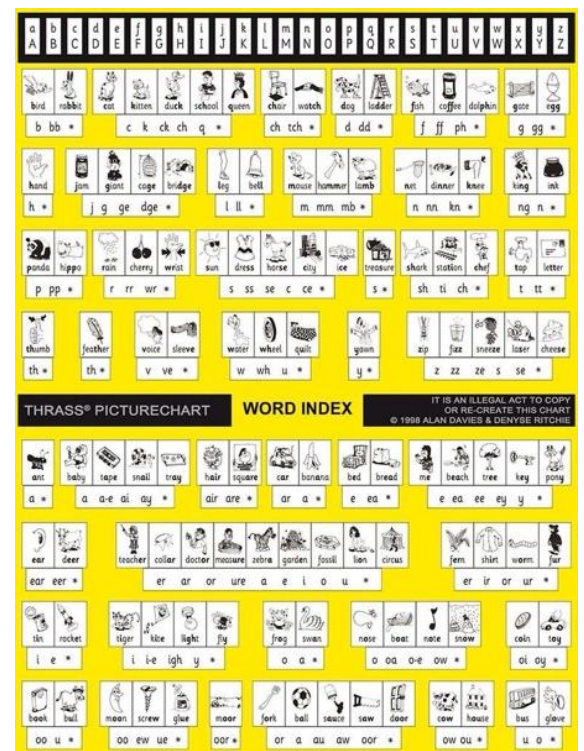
a b c d e f g h i j k l m n o p q r s t u v w x y z
A B C D E F G H I J K L M N O P Q R S T U V W X Y Z

bird rabbit
b bb *

cat kitten duck school queen
c k ck ch q *

chair watch
ch tch *

dog ladder
d dd *

fish coffee dolphin
f ff ph *

gate egg
g gg *

hand
h *

jam giant cage bridge
j g ge dge *

leg bell
l ll *

mouse hammer lamb
m mm mb *

net dinner knee
n nn kn *

king ink
ng n *

panda hippo
p pp *

rain cherry wrist
r rr wr *

sun dress horse city ice
s ss se c ce *

treasure
s *

shark station chef
sh ti ch *

top letter
t tt *

thumb
th *

feather
th *

voice sleeve
v ve *

water wheel quilt
w wh u *

yawn
y *

zip fizz sneeze laser cheese
z zz ze s se *

THRASS® PICTURECHART

WORD INDEX

IT IS AN ILLEGAL ACT TO COPY OR RE-CREATE THIS CHART
© 1998 ALAN DAVIES & DENYSE RITCHIE

ant
a *

baby tape snail tray
a a-e ai ay *

hair square
air are *

car banana
ar a *

bed bread
e ea *

me beach tree key pony
e ea ee ey y *

ear deer
ear eer *

teacher collar doctor measure zebra garden fossil lion circus
er ar or ure a e i o u *

fern shirt worm fur
er ir or ur *

tin rocket
i e *

tiger kite light fly
i i-e igh y *

frog swan
o a *

nose boat note snow
o oa o-e ow *

coin toy
oi oy *

book bull
oo u *

moon screw glue
oo ew ue *

moor
oor *

fork ball sauce saw door
or a au aw oor *

cow house
ow ou *

bus glove
u o *